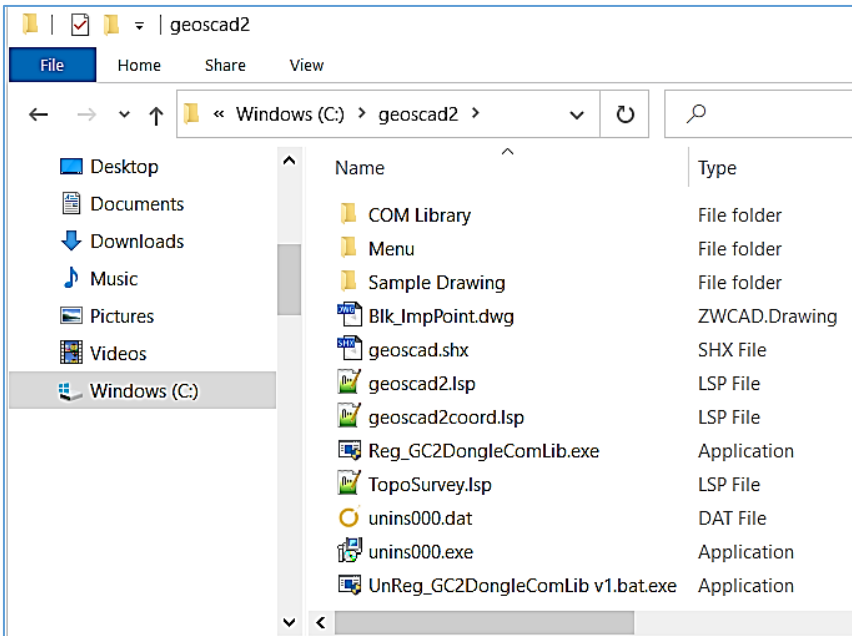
| geoscad2

File Home Share View

« Windows (C:) › geoscad2 ›

Desktop
Documents
Downloads
Music
Pictures
Videos
Windows (C:)

| Name | Type |
|---|---|
| COM Library | File folder |
| Menu | File folder |
| Sample Drawing | File folder |
| Blk_ImpPoint.dwg | ZWCAD.Drawing |
| geoscad.shx | SHX File |
| geoscad2.lsp | LSP File |
| geoscad2coord.lsp | LSP File |
| Reg_GC2DongleComLib.exe | Application |
| TopoSurvey.lsp | LSP File |
| unins000.dat | DAT File |
| unins000.exe | Application |
| UnReg_GC2DongleComLib v1.bat.exe | Application |